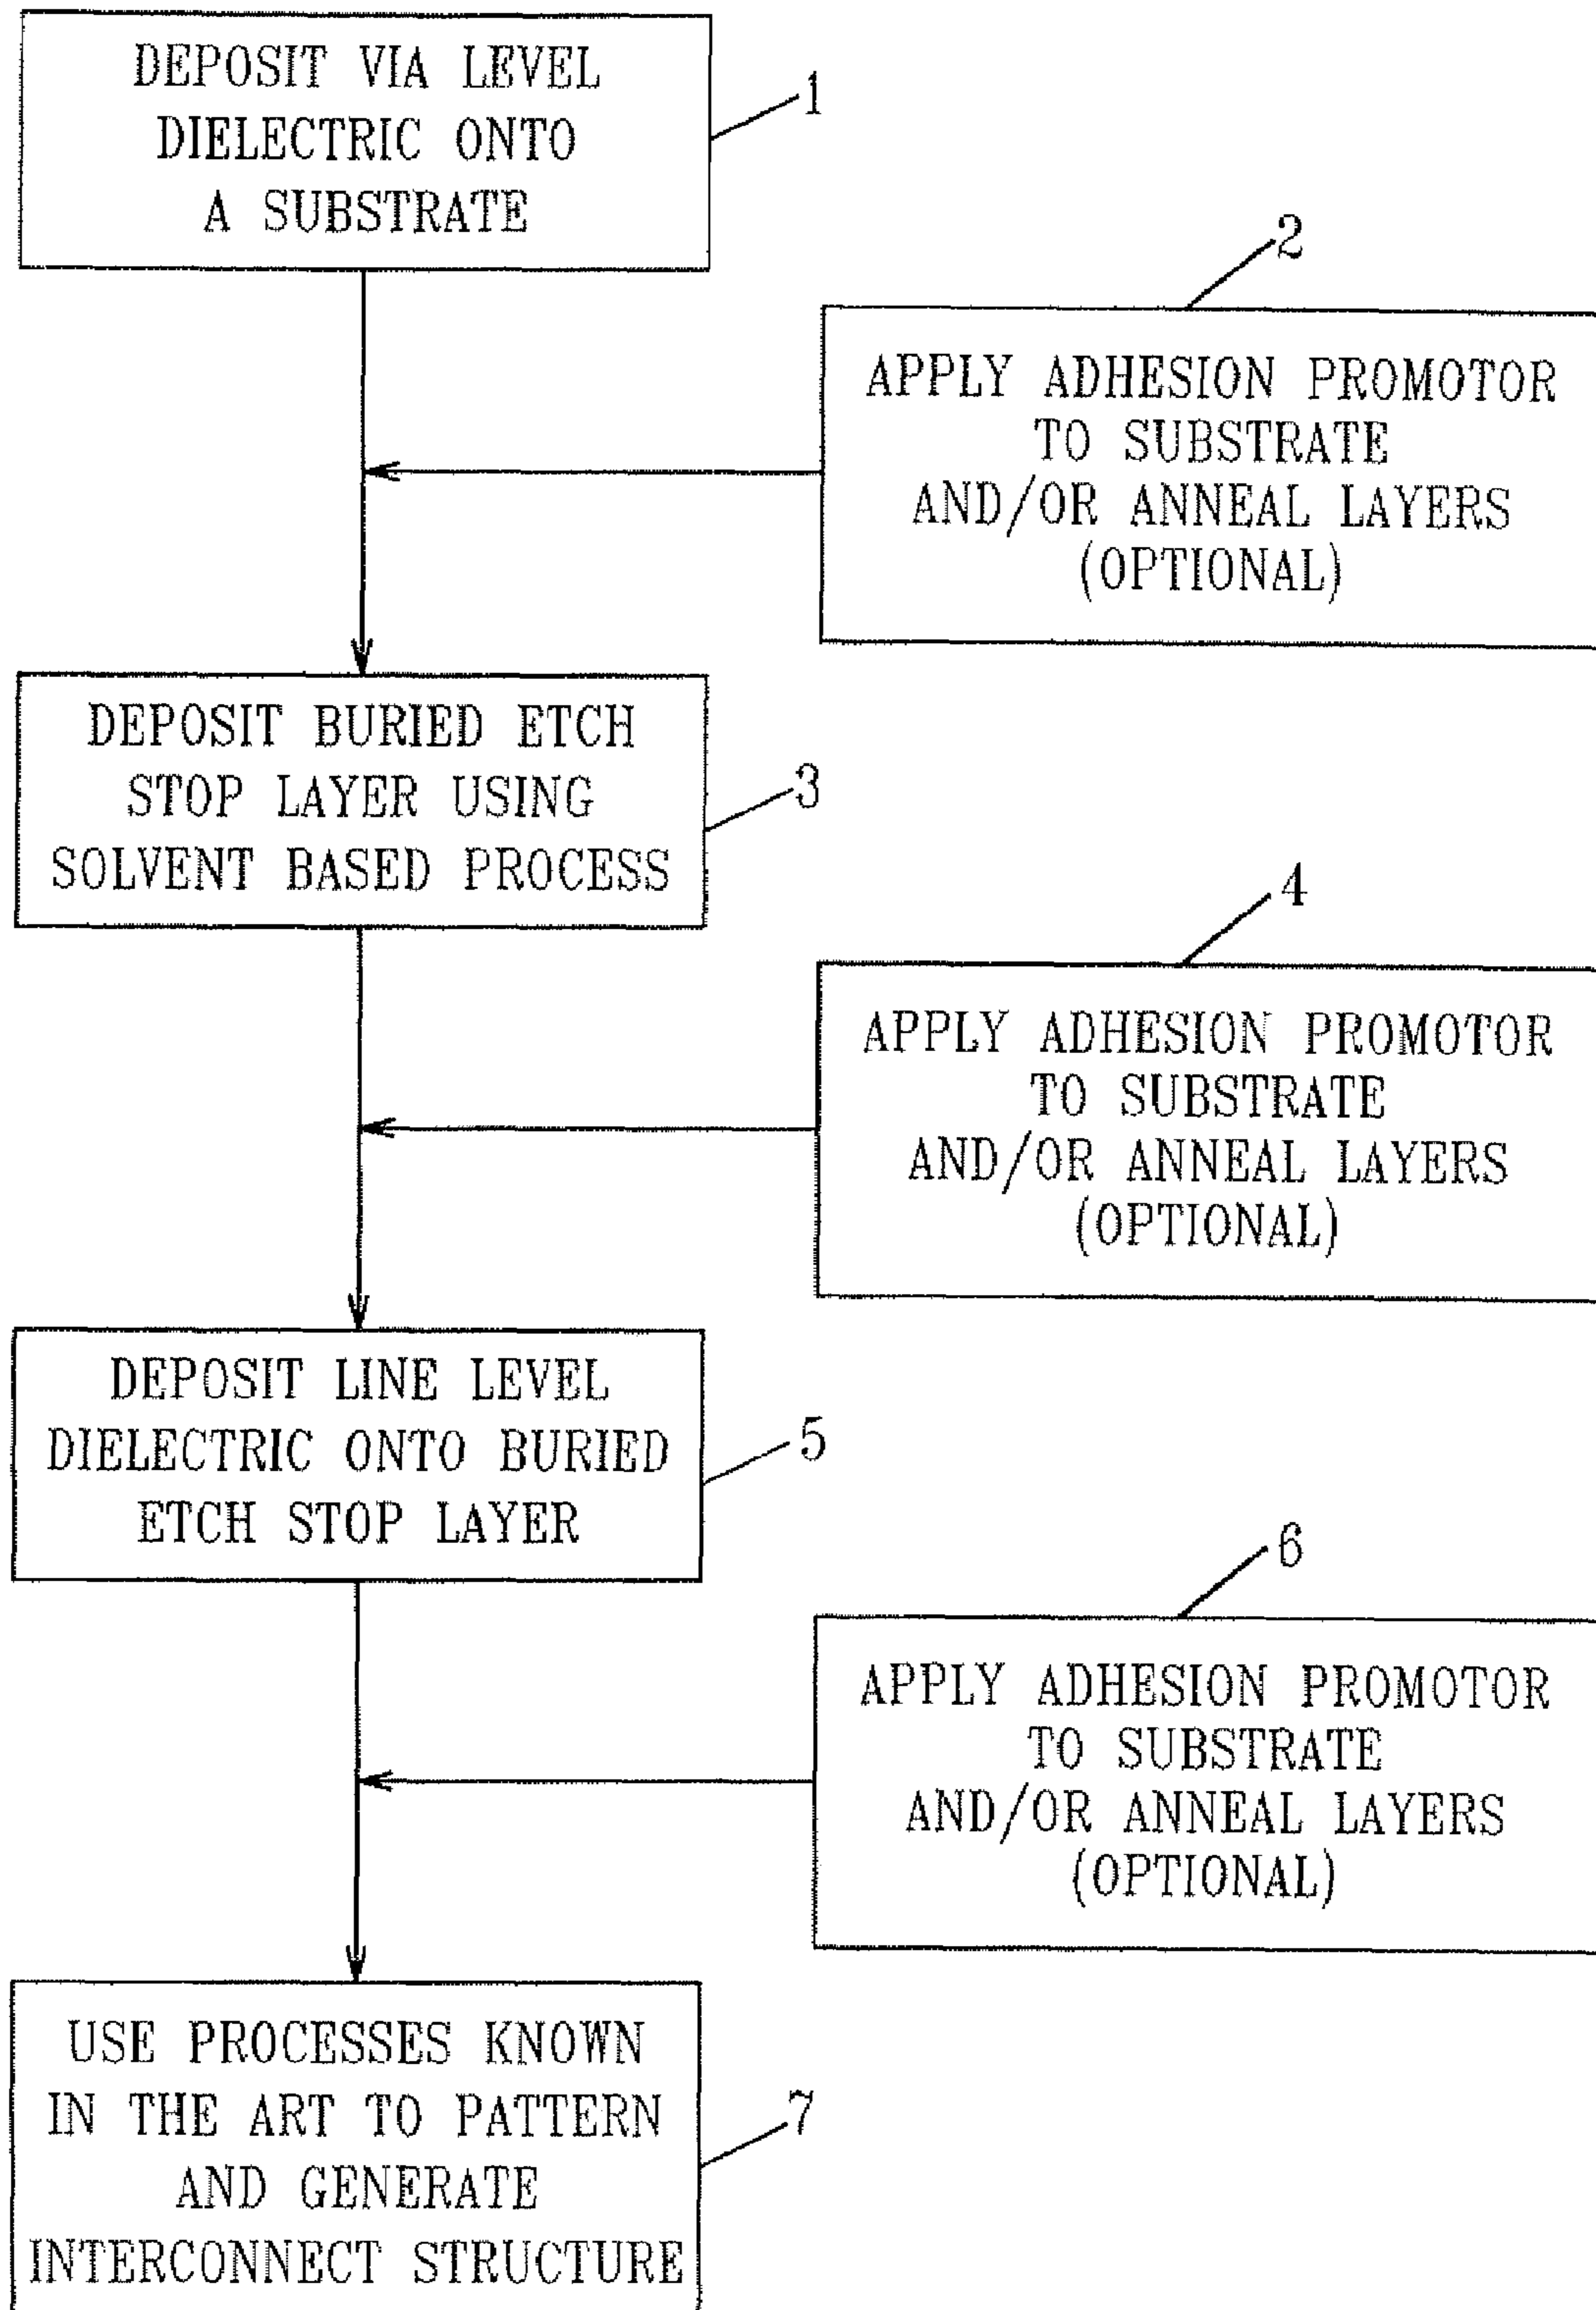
DEPOSIT VIA LEVEL DIELECTRIC ONTO A SUBSTRATE

1

2

APPLY ADHESION PROMOTOR TO SUBSTRATE AND/OR ANNEAL LAYERS (OPTIONAL)

DEPOSIT BURIED ETCH STOP LAYER USING SOLVENT BASED PROCESS

3

4

APPLY ADHESION PROMOTOR TO SUBSTRATE AND/OR ANNEAL LAYERS (OPTIONAL)

DEPOSIT LINE LEVEL DIELECTRIC ONTO BURIED ETCH STOP LAYER

5

6

APPLY ADHESION PROMOTOR TO SUBSTRATE AND/OR ANNEAL LAYERS (OPTIONAL)

USE PROCESSES KNOWN IN THE ART TO PATTERN AND GENERATE INTERCONNECT STRUCTURE

7